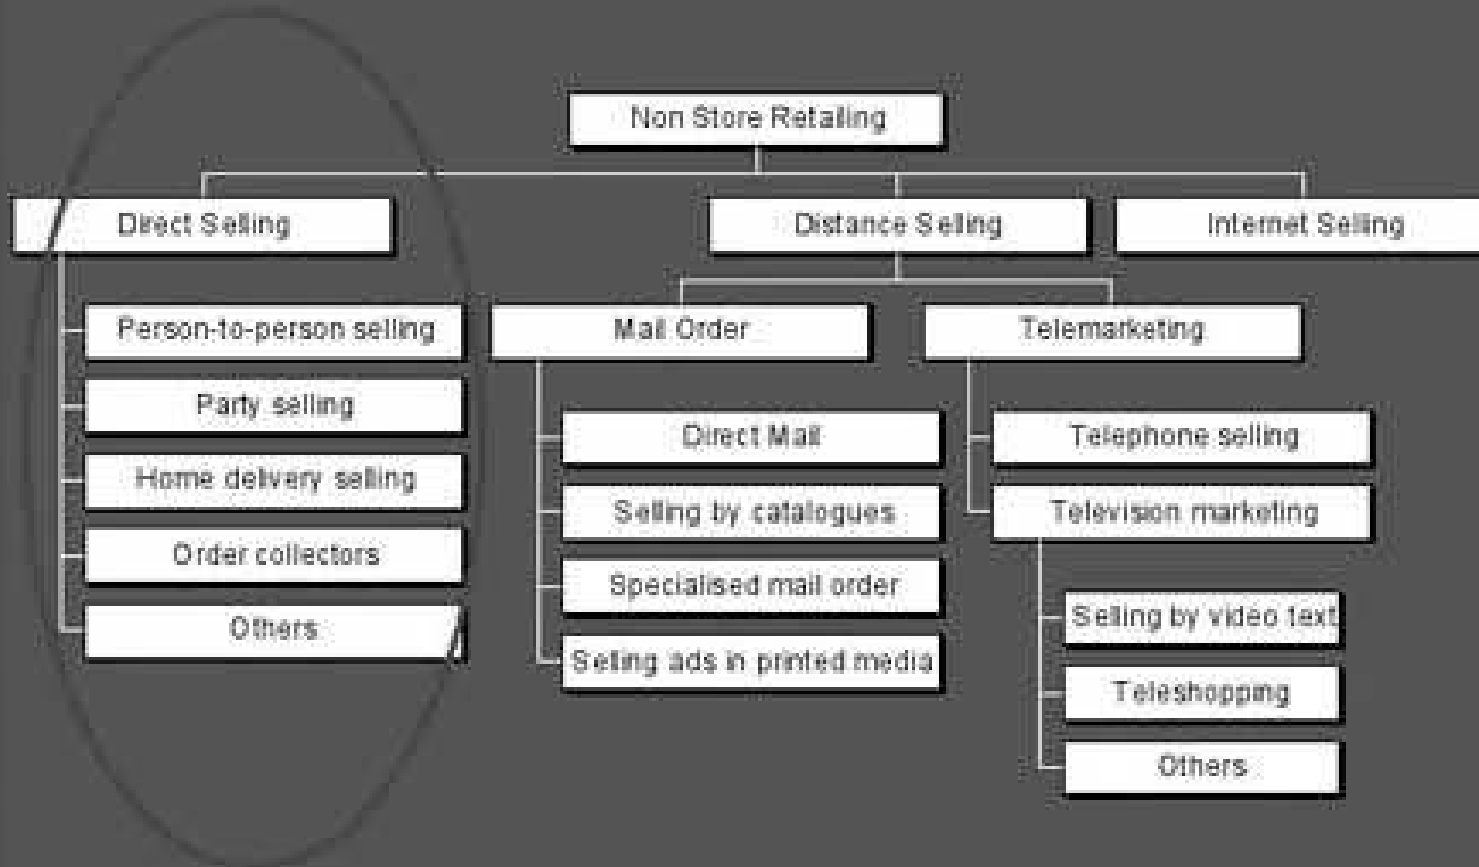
Non Store Retailing

Direct Selling

Person-to-person selling

Party selling

Home delivery selling

Order collectors

Others

Distance Selling

Mail Order

Direct Mail

Selling by catalogues

Specialised mail order

Selling ads in printed media

Telemarketing

Telephone selling

Television marketing

Selling by video text

Teleshopping

Others

Internet Selling